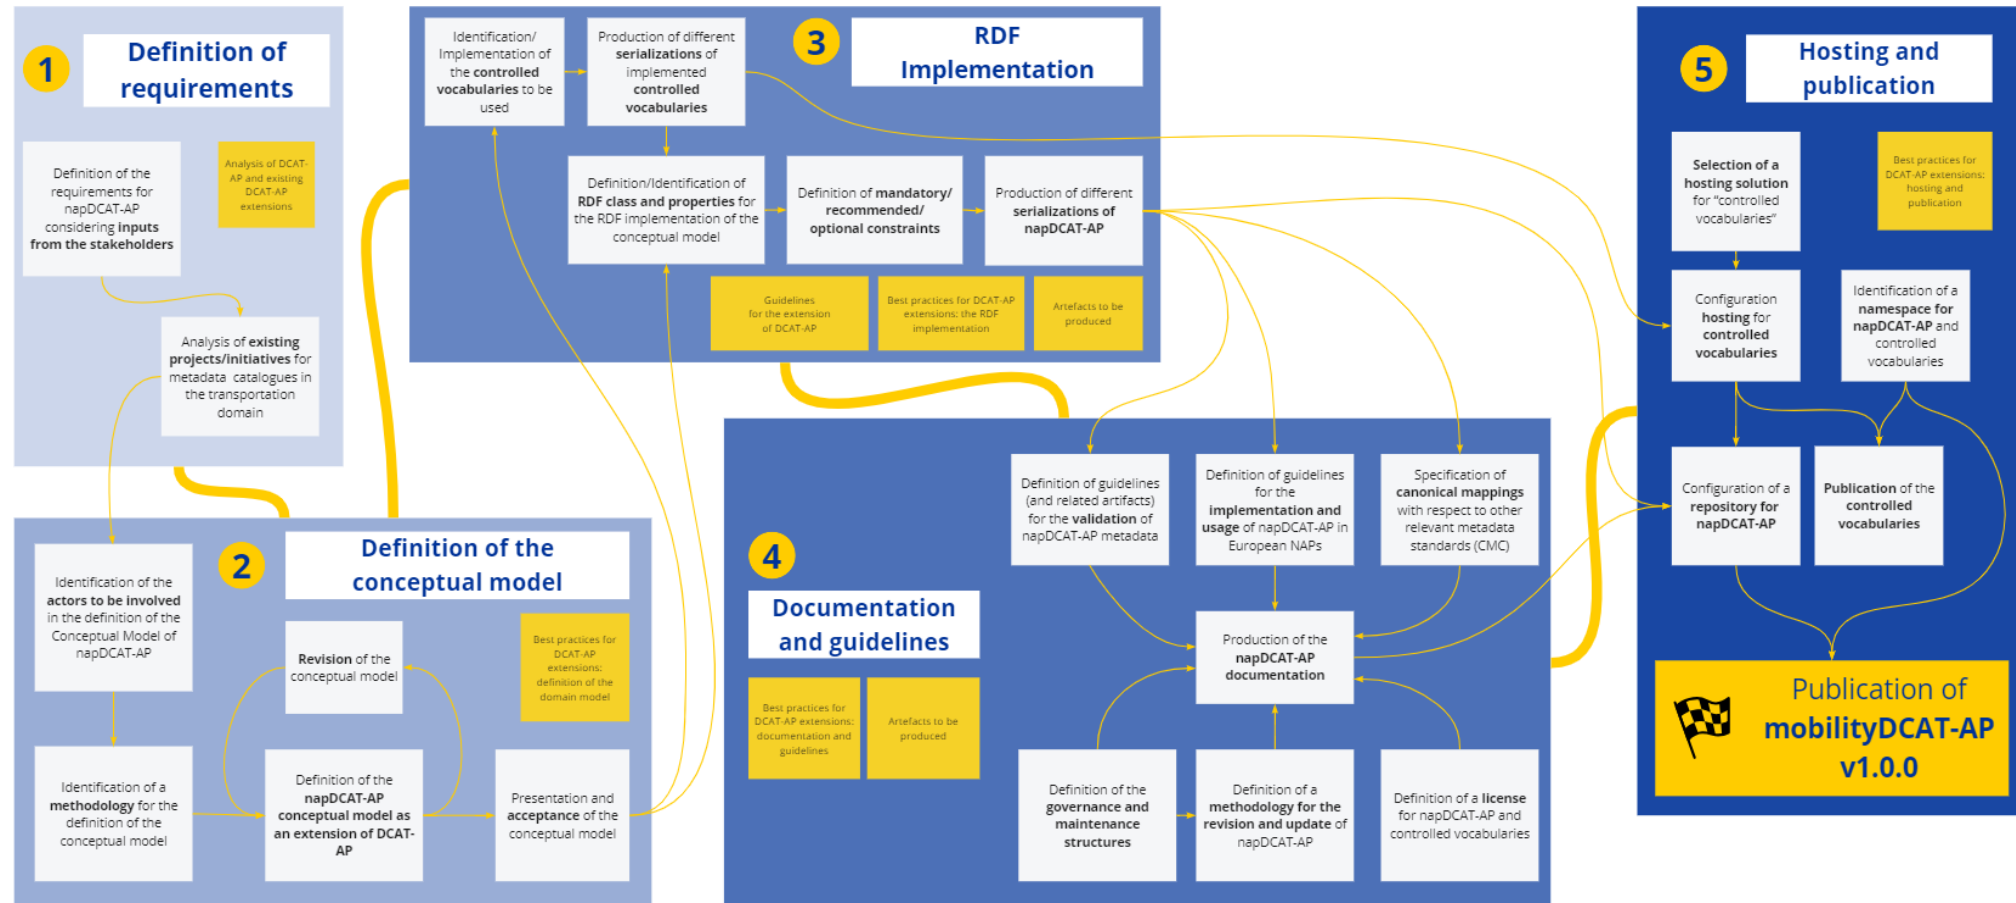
1 Definition of requirements

Definition of the requirements for napDCAT-AP considering inputs from the stakeholders

Analysis of DCAT-AP and existing DCAT-AP extensions

Analysis of existing projects/initiatives for metadata catalogues in the transportation domain

2 Definition of the conceptual model

Identification of the actors to be involved in the definition of the Conceptual Model of napDCAT-AP

Revision of the conceptual model

Best practices for DCAT-AP extensions: definition of the domain model

Identification of a methodology for the definition of the conceptual model

Definition of the napDCAT-AP conceptual model as an extension of DCAT-AP

Presentation and acceptance of the conceptual model

3 RDF Implementation

Identification/ Implementation of the controlled vocabularies to be used

Production of different serializations of implemented controlled vocabularies

Definition/Identification of RDF class and properties for the RDF implementation of the conceptual model

Definition of mandatory/ recommended/ optional constraints

Production of different serializations of napDCAT-AP

Guidelines for the extension of DCAT-AP

Best practices for DCAT-AP extensions: the RDF implementation

Artefacts to be produced

4 Documentation and guidelines

Best practices for DCAT-AP extensions: documentation and guidelines

Artefacts to be produced

Definition of guidelines (and related artifacts) for the validation of napDCAT-AP metadata

Definition of guidelines for the implementation and usage of napDCAT-AP in European NAPs

Specification of canonical mappings with respect to other relevant metadata standards (CMC)

Production of the napDCAT-AP documentation

Definition of the governance and maintenance structures

Definition of a methodology for the revision and update of napDCAT-AP

Definition of a license for napDCAT-AP and controlled vocabularies

5 Hosting and publication

Selection of a hosting solution for "controlled vocabularies"

Best practices for DCAT-AP extensions: hosting and publication

Configuration hosting for controlled vocabularies

Identification of a namespace for napDCAT-AP and controlled vocabularies

Configuration of a repository for napDCAT-AP

Publication of the controlled vocabularies

Publication of mobilityDCAT-AP v1.0.0